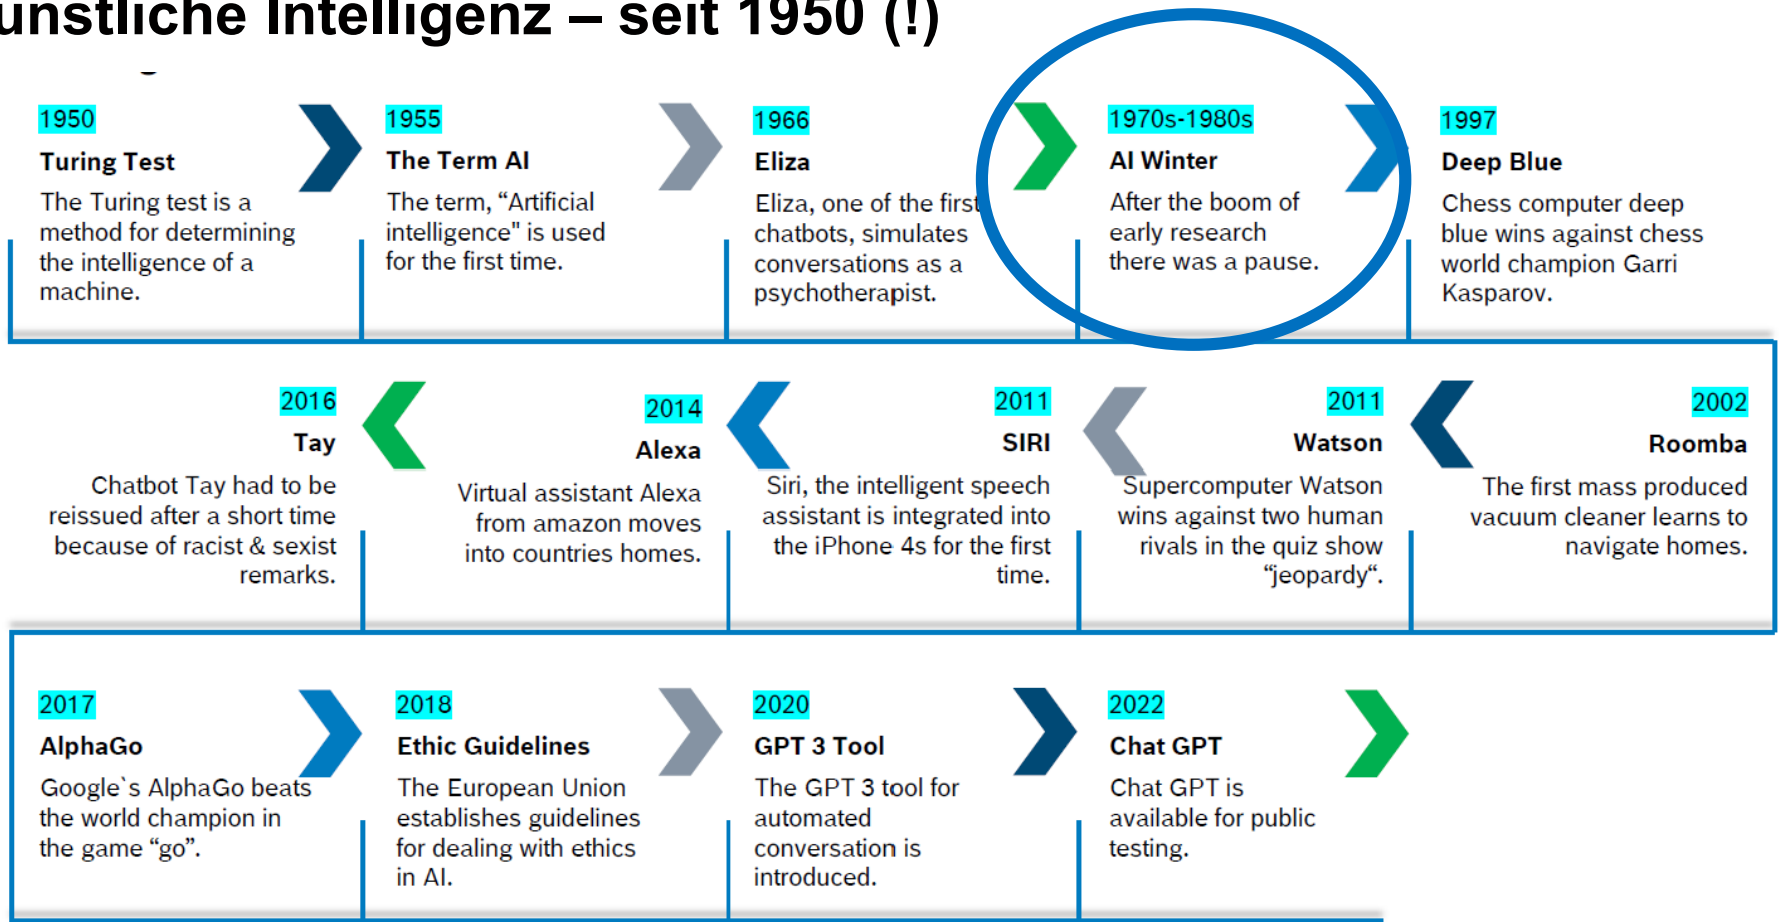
unstliche Intelligenz – seit 1950 (!)

1950
Turing Test
The Turing test is a method for determining the intelligence of a machine.

1955
The Term AI
The term, “Artificial intelligence" is used for the first time.

1966
Eliza
Eliza, one of the first chatbots, simulates conversations as a psychotherapist.

1970s-1980s
AI Winter
After the boom of early research there was a pause.

1997
Deep Blue
Chess computer deep blue wins against chess world champion Garri Kasparov.

2002
Roomba
The first mass produced vacuum cleaner learns to navigate homes.

2011
Watson
Supercomputer Watson wins against two human rivals in the quiz show “jeopardy“.

2011
SIRI
Siri, the intelligent speech assistant is integrated into the iPhone 4s for the first time.

2014
Alexa
Virtual assistant Alexa from amazon moves into countries homes.

2016
Tay
Chatbot Tay had to be reissued after a short time because of racist & sexist remarks.

2017
AlphaGo
Google`s AlphaGo beats the world champion in the game “go”.

2018
Ethic Guidelines
The European Union establishes guidelines for dealing with ethics in AI.

2020
GPT 3 Tool
The GPT 3 tool for automated conversation is introduced.

2022
Chat GPT
Chat GPT is available for public testing.